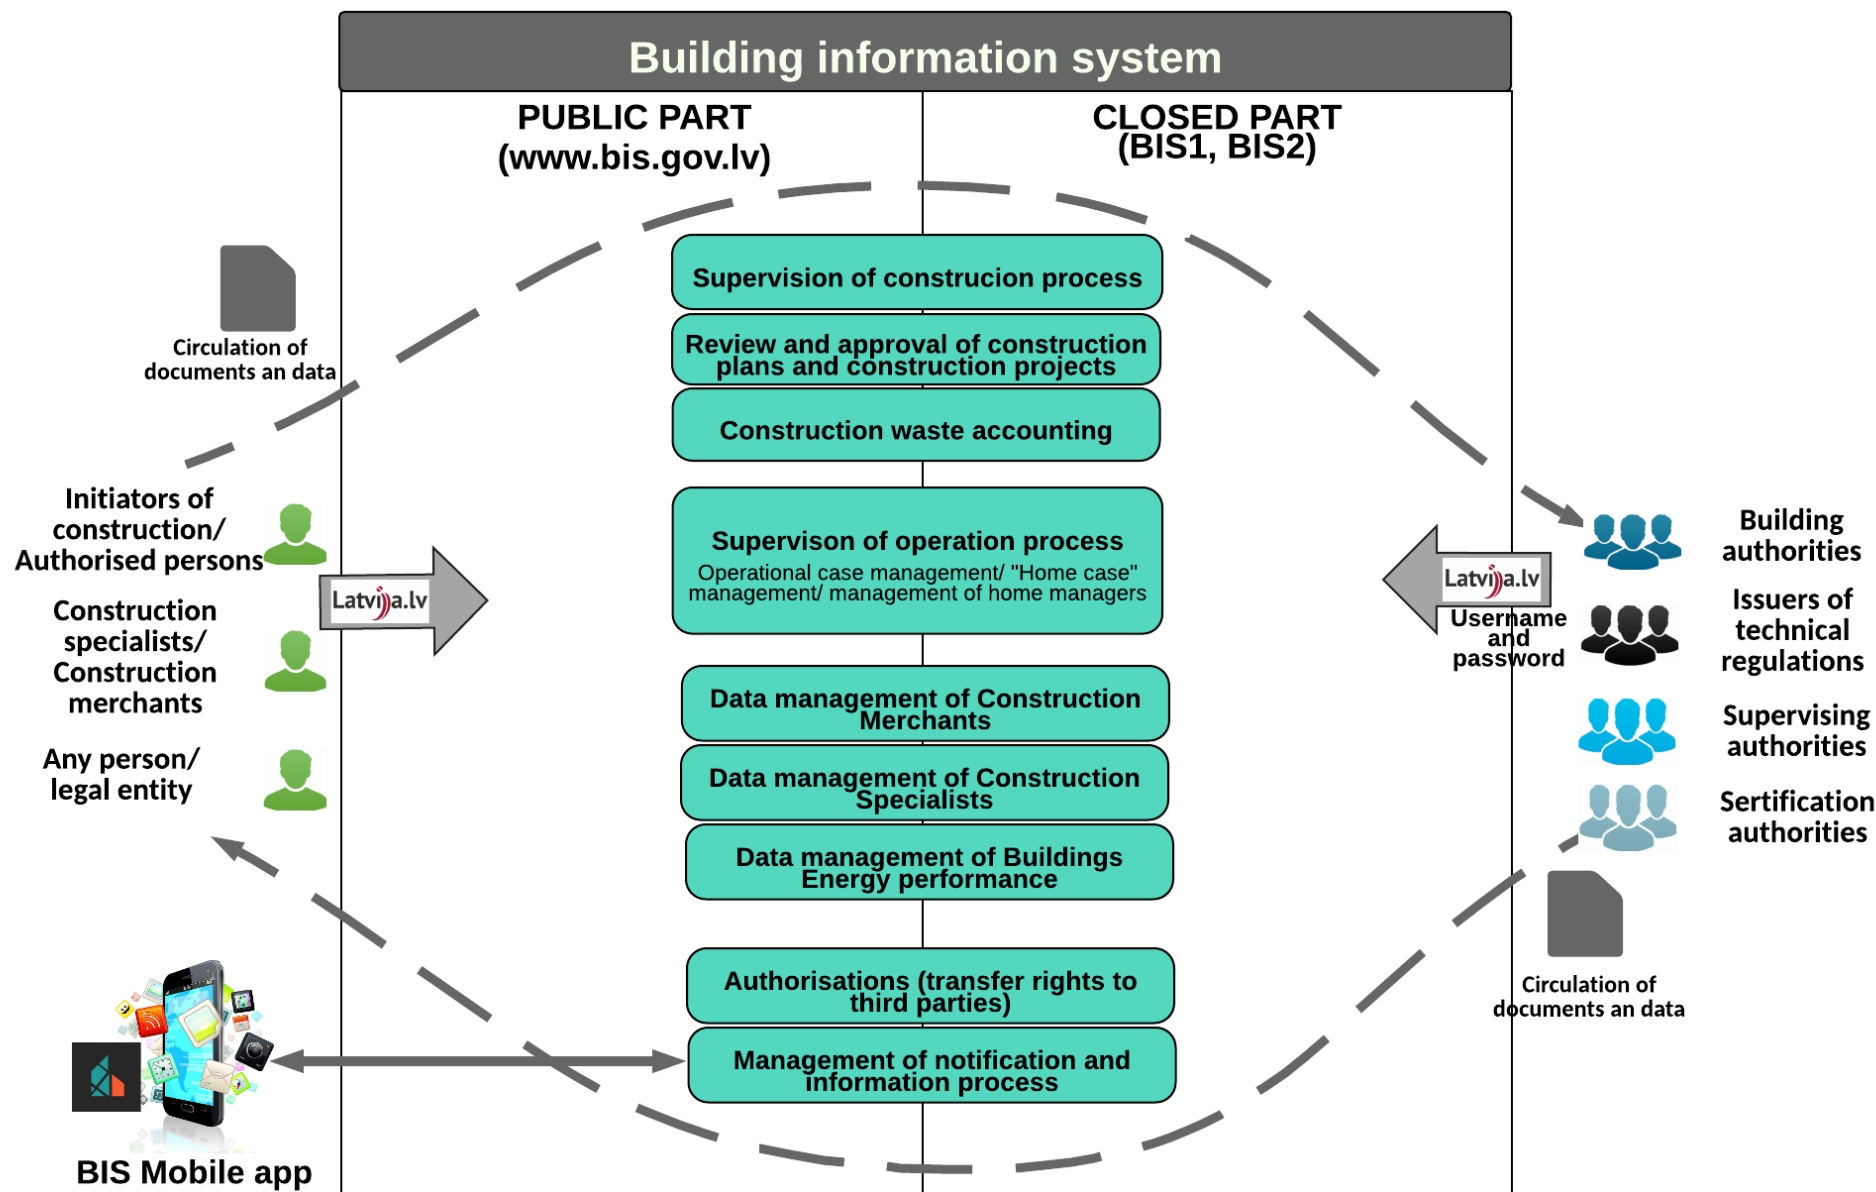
Building information system

PUBLIC PART
(www.bis.gov.lv)

CLOSED PART
(BIS1, BIS2)

Circulation of documents an data

Supervision of construcion process

Review and approval of construction plans and construction projects

Construction waste accounting

Initiators of construction/ Authorised persons

Latvija.lv

Supervison of operation process
Operational case management/ "Home case" management/ management of home managers

Latvija.lv
Username and password

Building authorities

Issuers of technical regulations

Construction specialists/ Construction merchants

Any person/ legal entity

Data management of Construction Merchants

Supervising authorities

Data management of Construction Specialists

Sertification authorities

Data management of Buildings Energy performance

Circulation of documents an data

Authorisations (transfer rights to third parties)

Management of notification and information process

BIS Mobile app